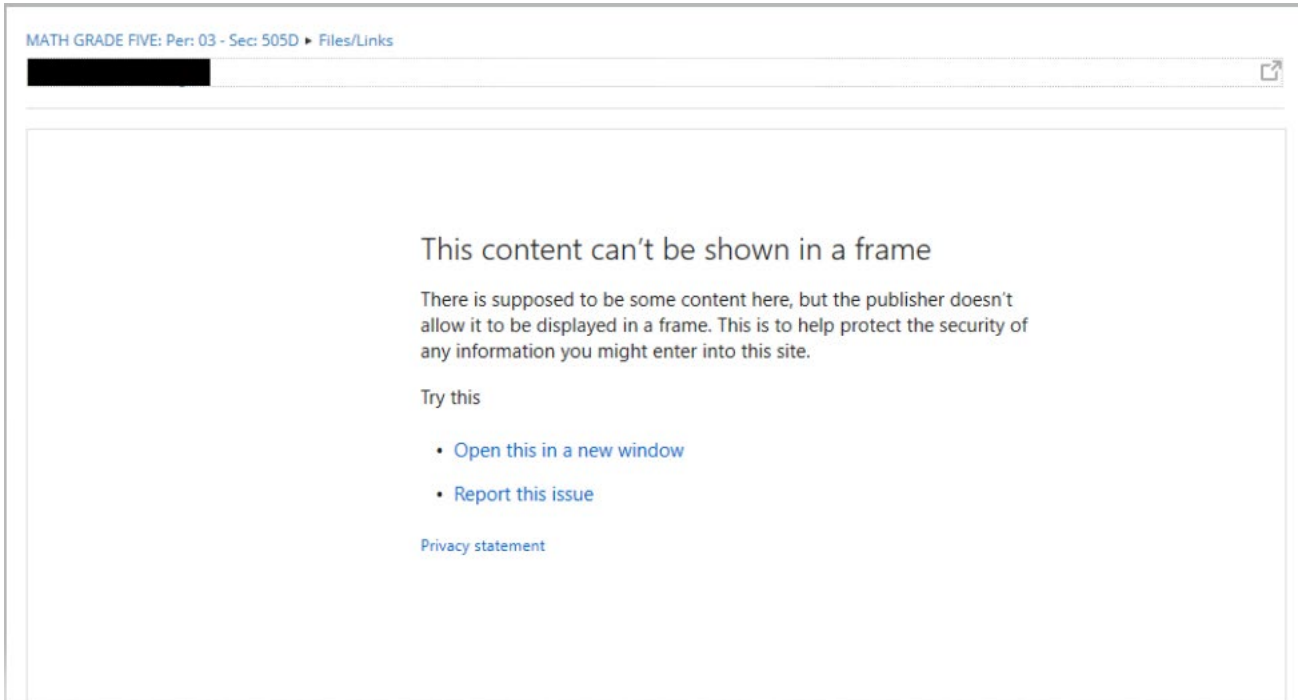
MATH GRADE FIVE: Per: 03 - Sec: 505D ▸ Files/Links

This content can't be shown in a frame

There is supposed to be some content here, but the publisher doesn't allow it to be displayed in a frame. This is to help protect the security of any information you might enter into this site.

Try this

- Open this in a new window
- Report this issue

Privacy statement